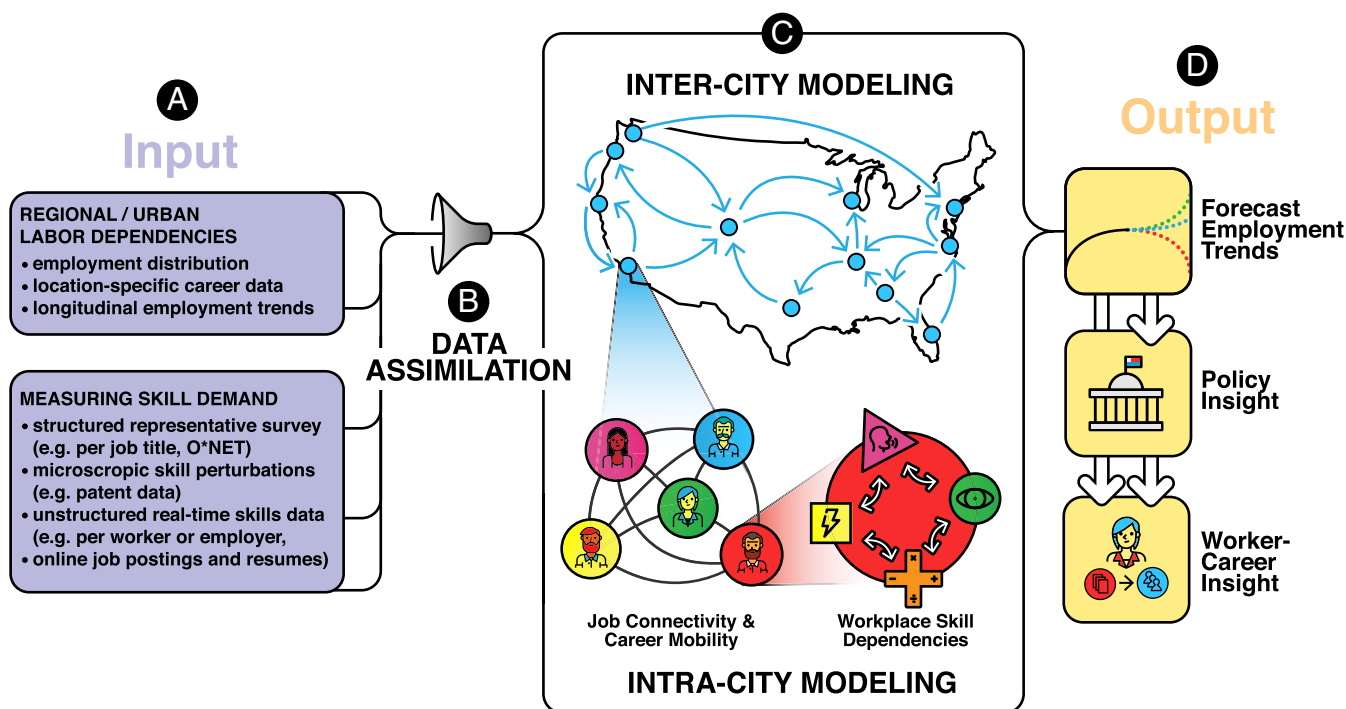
A

Input

REGIONAL / URBAN LABOR DEPENDENCIES
• employment distribution
• location-specific career data
• longitudinal employment trends

MEASURING SKILL DEMAND
• structured representative survey (e.g. per job title, O*NET)
• microscropic skill perturbations (e.g. patent data)
• unstructured real-time skills data (e.g. per worker or employer,
• online job postings and resumes)

B

DATA ASSIMILATION

C

INTER-CITY MODELING

Job Connectivity & Career Mobility

Workplace Skill Dependencies

INTRA-CITY MODELING

D

Output

Forecast Employment Trends

Policy Insight

Worker-Career Insight